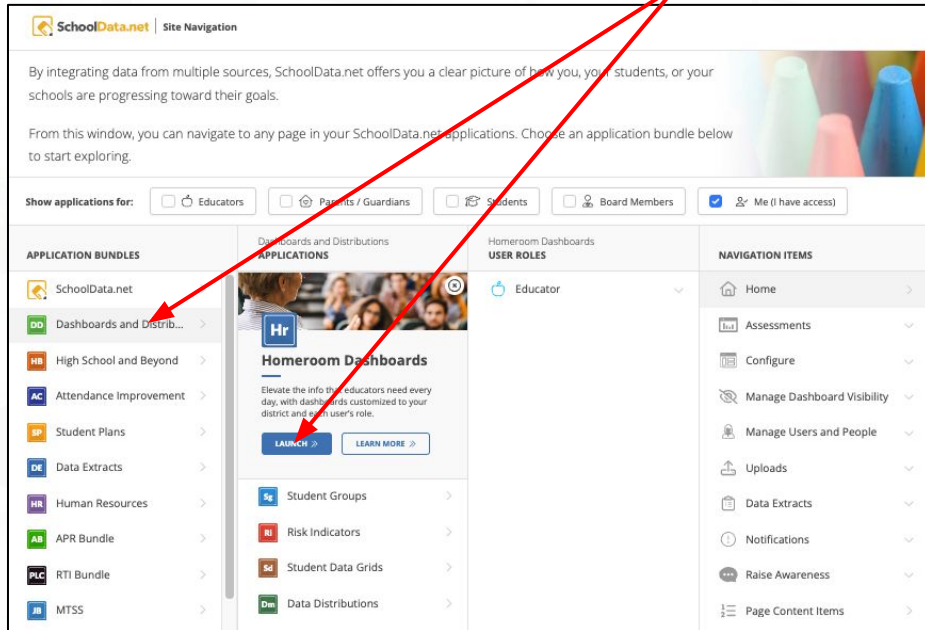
SchoolData.net | Site Navigation

By integrating data from multiple sources, SchoolData.net offers you a clear picture of how you, your students, or your schools are progressing toward their goals.

From this window, you can navigate to any page in your SchoolData.net applications. Choose an application bundle below to start exploring.

Show applications for: Educators Parents / Guardians Students Board Members Me (I have access)

APPLICATION BUNDLES
SchoolData.net
DD Dashboards and Distrib...
HB High School and Beyond
AC Attendance Improvement
SP Student Plans
DE Data Extracts
HR Human Resources
AB APR Bundle
PLC RTI Bundle
JB MTSS

Dashboards and Distributions
APPLICATIONS
Hr
Homeroom Dashboards
Elevate the info that educators need every day, with dashboards customized to your district and each user's role.
LAUNCH » LEARN MORE »
Sg Student Groups
RI Risk Indicators
Sd Student Data Grids
Dm Data Distributions

Homeroom Dashboards
USER ROLES
Educator

NAVIGATION ITEMS
Home
Assessments
Configure
Manage Dashboard Visibility
Manage Users and People
Uploads
Data Extracts
Notifications
Raise Awareness
Page Content Items